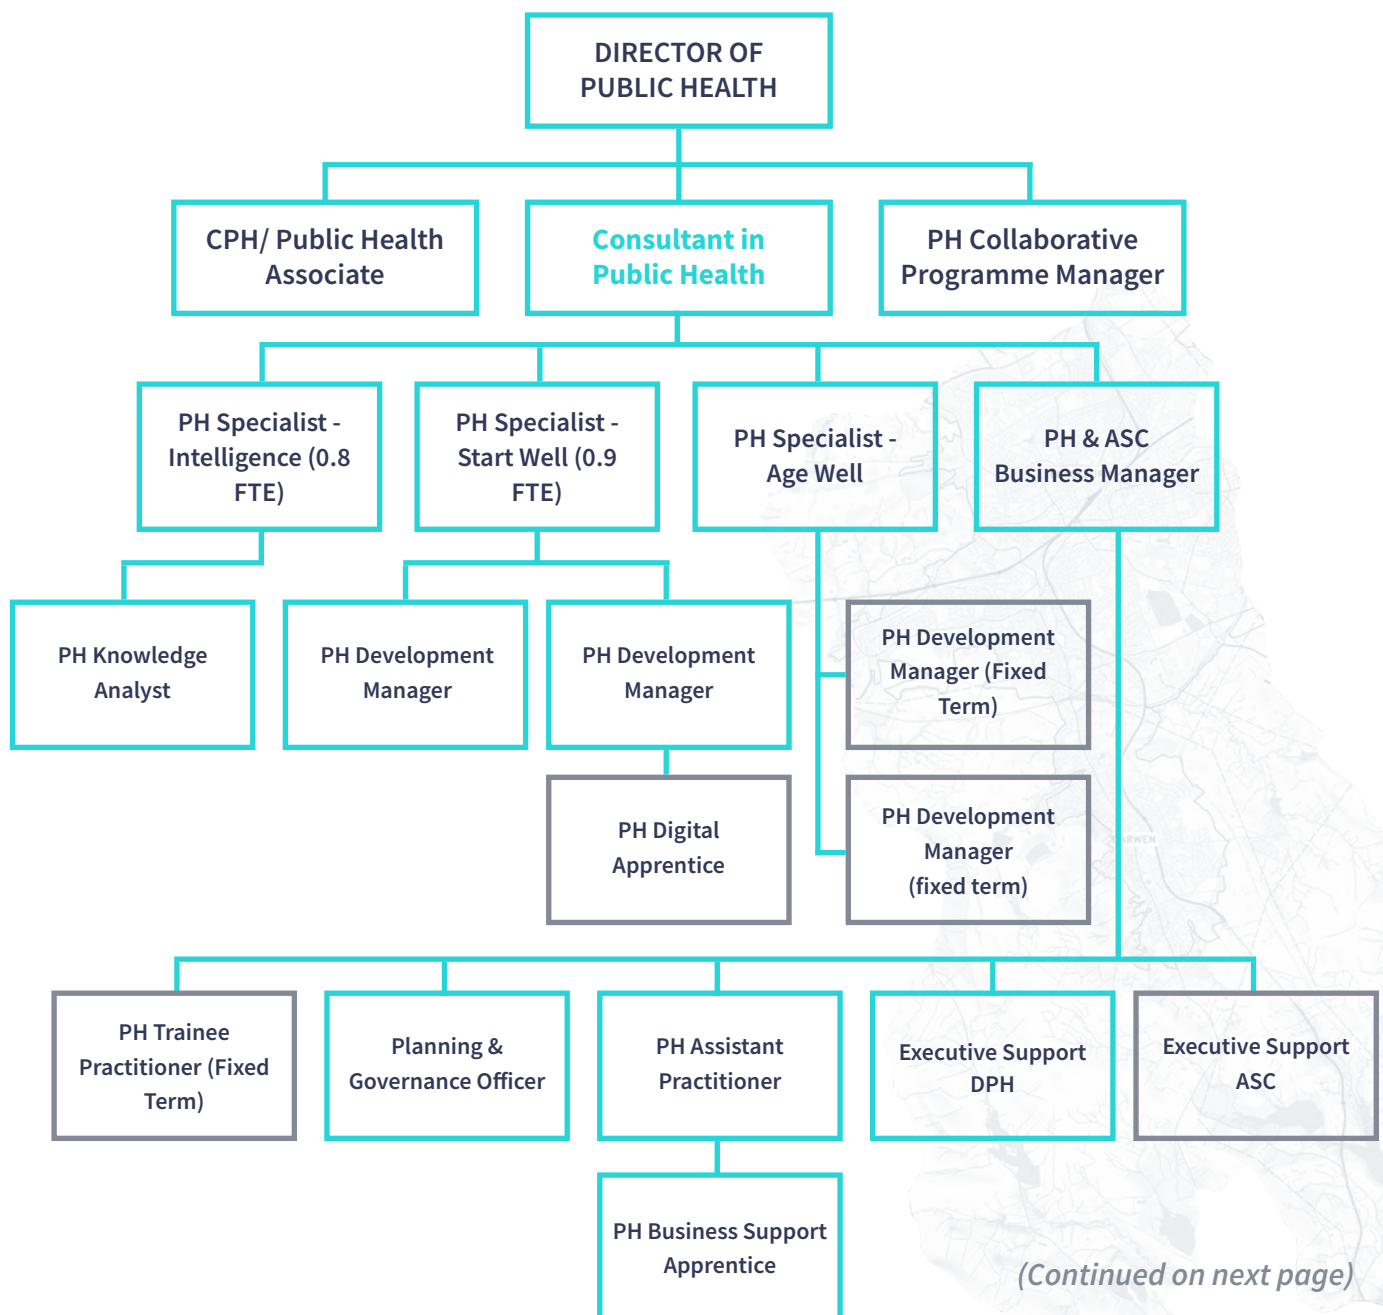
DIRECTOR OF PUBLIC HEALTH

CPH/ Public Health Associate

Consultant in Public Health

PH Collaborative Programme Manager

PH Specialist - Intelligence (0.8 FTE)

PH Specialist - Start Well (0.9 FTE)

PH Specialist - Age Well

PH & ASC Business Manager

PH Knowledge Analyst

PH Development Manager

PH Development Manager

PH Development Manager (Fixed Term)

PH Digital Apprentice

PH Development Manager (fixed term)

PH Trainee Practitioner (Fixed Term)

Planning & Governance Officer

PH Assistant Practitioner

Executive Support DPH

Executive Support ASC

PH Business Support Apprentice

(Continued on next page)